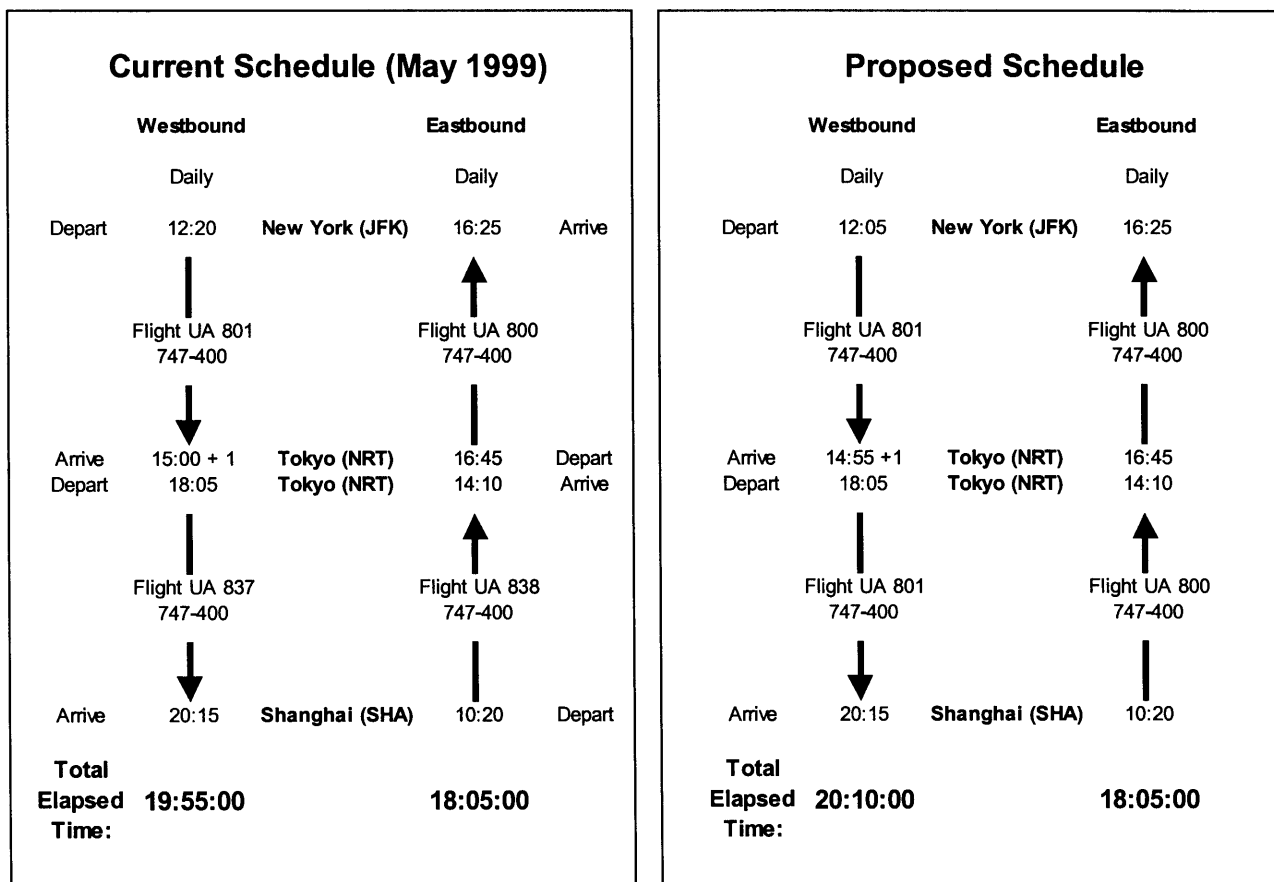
Current Schedule (May 1999)

| | Westbound | | Eastbound | |
|---|---|---|---|---|
| | Daily | | Daily | |
| Depart | 12:20 | **New York (JFK)** | 16:25 | Arrive |
| | Flight UA 801 747-400 | | Flight UA 800 747-400 | |
| Arrive | 15:00 + 1 | **Tokyo (NRT)** | 16:45 | Depart |
| Depart | 18:05 | **Tokyo (NRT)** | 14:10 | Arrive |
| | Flight UA 837 747-400 | | Flight UA 838 747-400 | |
| Arrive | 20:15 | **Shanghai (SHA)** | 10:20 | Depart |
| **Total Elapsed Time:** | **19:55:00** | | **18:05:00** | |

Proposed Schedule

| | Westbound | | Eastbound |
|---|---|---|---|
| | Daily | | Daily |
| Depart | 12:05 | **New York (JFK)** | 16:25 |
| | Flight UA 801 747-400 | | Flight UA 800 747-400 |
| Arrive | 14:55 +1 | **Tokyo (NRT)** | 16:45 |
| Depart | 18:05 | **Tokyo (NRT)** | 14:10 |
| | Flight UA 801 747-400 | | Flight UA 800 747-400 |
| Arrive | 20:15 | **Shanghai (SHA)** | 10:20 |
| **Total Elapsed Time:** | **20:10:00** | | **18:05:00** |